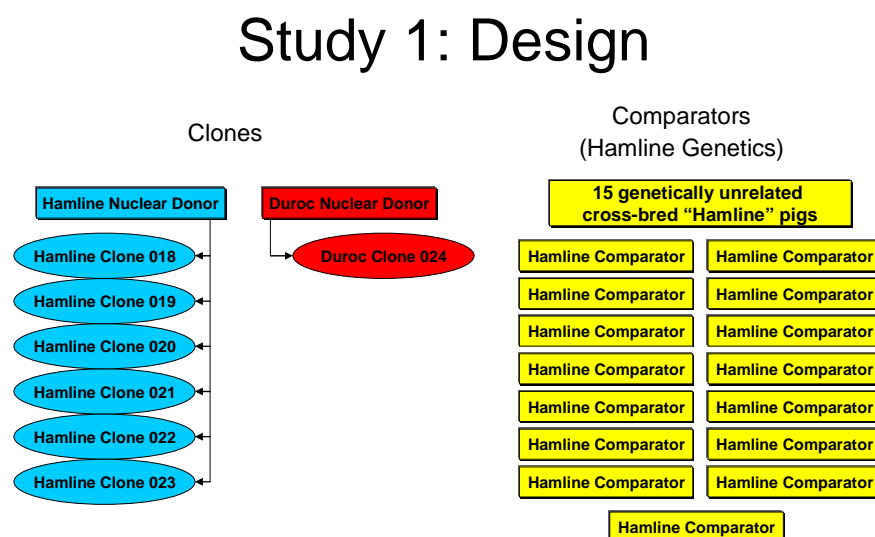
Study 1: Design

Clones

Hamline Nuclear Donor

Hamline Clone 018

Hamline Clone 019

Hamline Clone 020

Hamline Clone 021

Hamline Clone 022

Hamline Clone 023

Duroc Nuclear Donor

Duroc Clone 024

Comparators
(Hamline Genetics)

15 genetically unrelated cross-bred "Hamline" pigs

Hamline Comparator

Hamline Comparator

Hamline Comparator

Hamline Comparator

Hamline Comparator

Hamline Comparator

Hamline Comparator

Hamline Comparator

Hamline Comparator

Hamline Comparator

Hamline Comparator

Hamline Comparator

Hamline Comparator

Hamline Comparator

Hamline Comparator